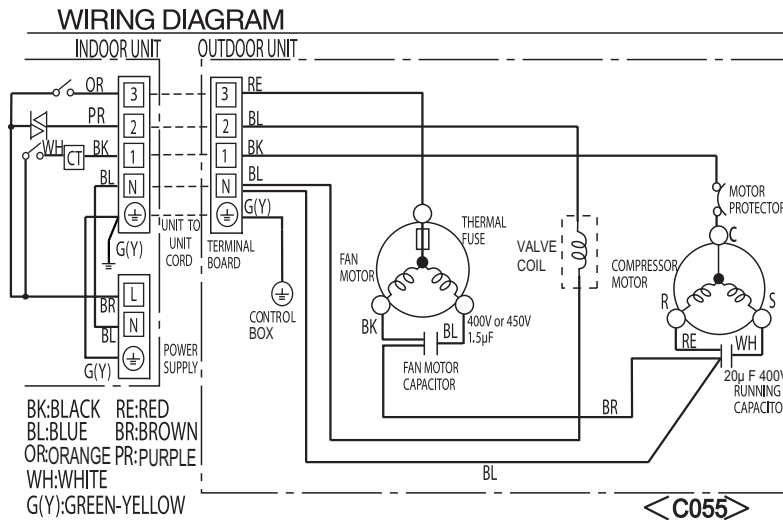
WIRING DIAGRAM

INDOOR UNIT

OUTDOOR UNIT

OR
PR
WH
CT
BK
BL
3
2
1
N
G(Y)
UNIT TO UNIT CORD

BR
BL
L
N
G(Y)
POWER SUPPLY

3
2
1
N
RE
BL
BK
BL
G(Y)
TERMINAL BOARD

CONTROL BOX

FAN MOTOR
THERMAL FUSE
BK
BL
400V or 450V 1.5μF
FAN MOTOR CAPACITOR

VALVE COIL

MOTOR PROTECTOR
C
COMPRESSOR MOTOR
R
S
RE
WH
20μ F 400V RUNNING CAPACITOR

BR
BL

BK:BLACK RE:RED
BL:BLUE BR:BROWN
OR:ORANGE PR:PURPLE
WH:WHITE
G(Y):GREEN-YELLOW

<C055>